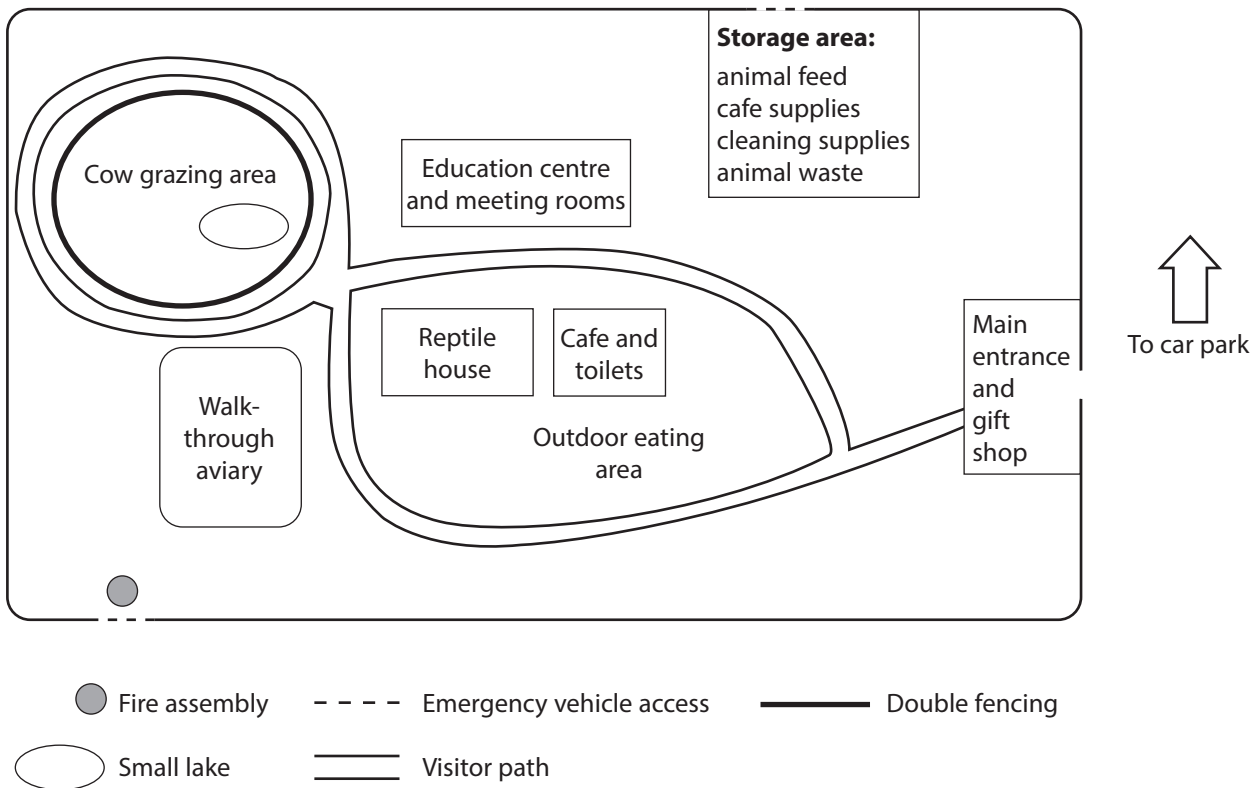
Storage area:
animal feed
cafe supplies
cleaning supplies
animal waste

Cow grazing area

Education centre and meeting rooms

Reptile house

Cafe and toilets

Main entrance and gift shop

To car park

Walk-through aviary

Outdoor eating area

Fire assembly
Emergency vehicle access
Double fencing
Small lake
Visitor path